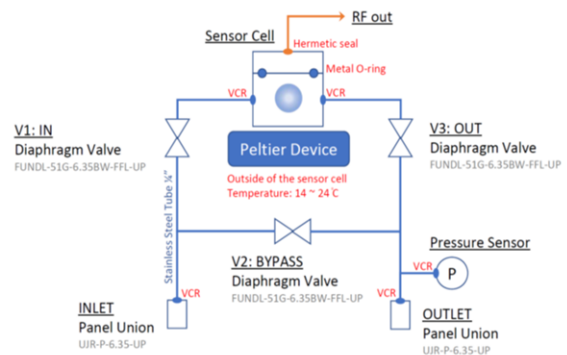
RF out

Sensor Cell

Hermetic seal

Metal O-ring

VCR

VCR

V1: IN
Diaphragm Valve
FUNDL-51G-6.35BW-FFL-UP

Peltier Device

V3: OUT
Diaphragm Valve
FUNDL-51G-6.35BW-FFL-UP

Outside of the sensor cell
Temperature: 14 ~ 24℃

Stainless Steel Tube ¼"

Pressure Sensor

V2: BYPASS
Diaphragm Valve
FUNDL-51G-6.35BW-FFL-UP

VCR

P

VCR

VCR

INLET
Panel Union
UJR-P-6.35-UP

OUTLET
Panel Union
UJR-P-6.35-UP